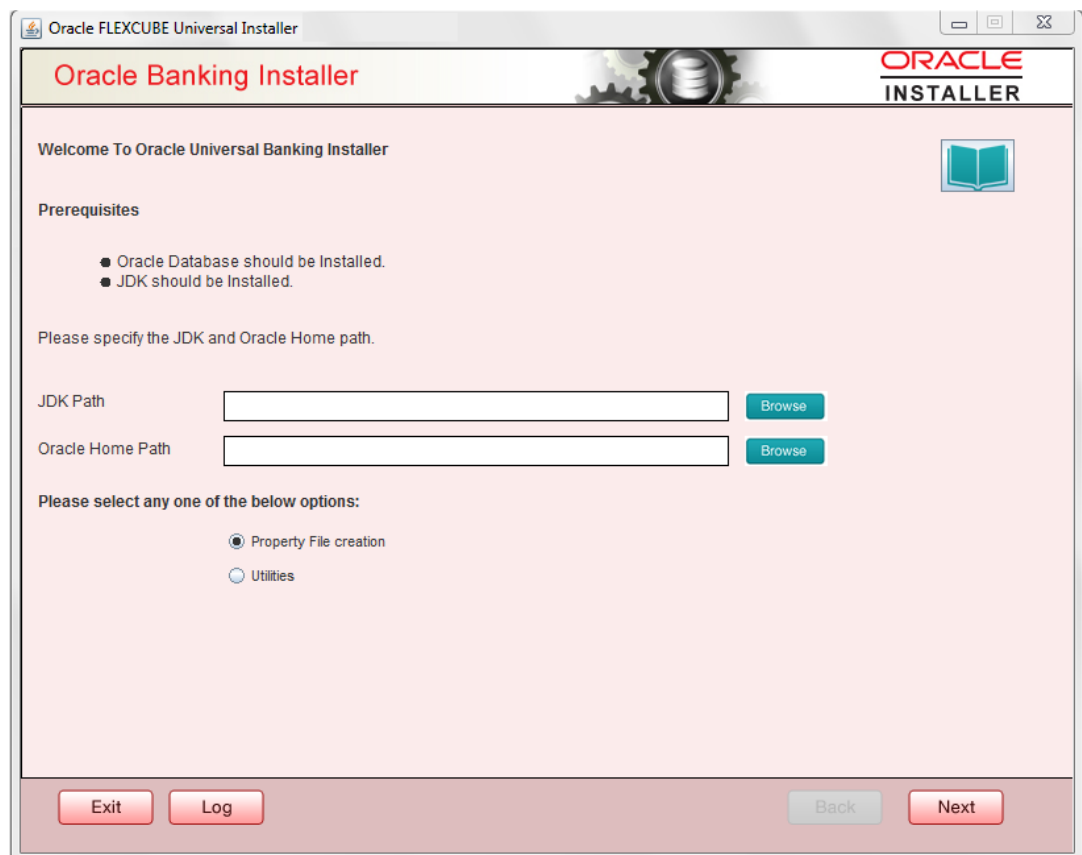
Oracle FLEXCUBE Universal Installer

Oracle Banking Installer

ORACLE
INSTALLER

Welcome To Oracle Universal Banking Installer

Prerequisites

- Oracle Database should be Installed.
- JDK should be Installed.

Please specify the JDK and Oracle Home path.

JDK Path
Browse

Oracle Home Path
Browse

Please select any one of the below options:

Property File creation

Utilities

Exit
Log
Back
Next